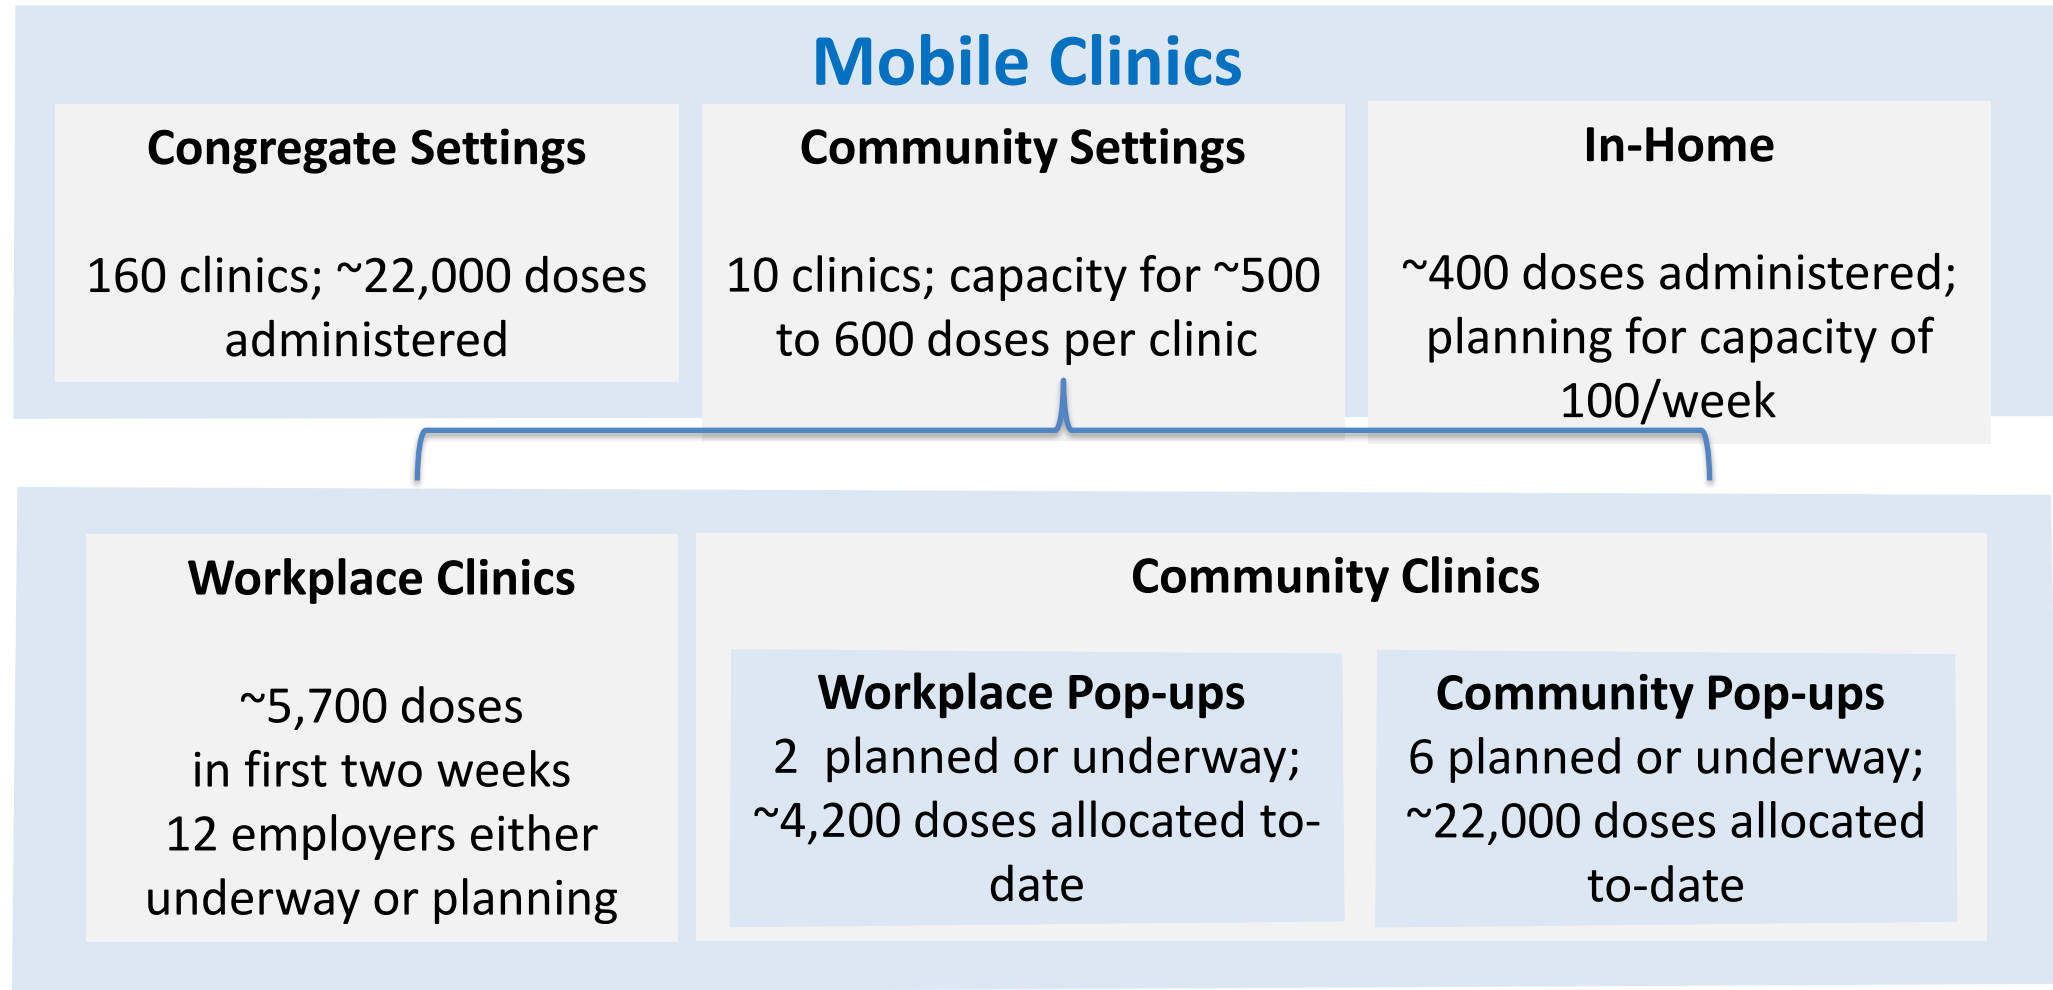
Mobile Clinics

Congregate Settings

160 clinics; ~22,000 doses administered

Community Settings

10 clinics; capacity for ~500 to 600 doses per clinic

In-Home

~400 doses administered; planning for capacity of 100/week

Workplace Clinics

~5,700 doses in first two weeks 12 employers either underway or planning

Community Clinics

Workplace Pop-ups
2 planned or underway; ~4,200 doses allocated to-date

Community Pop-ups
6 planned or underway; ~22,000 doses allocated to-date